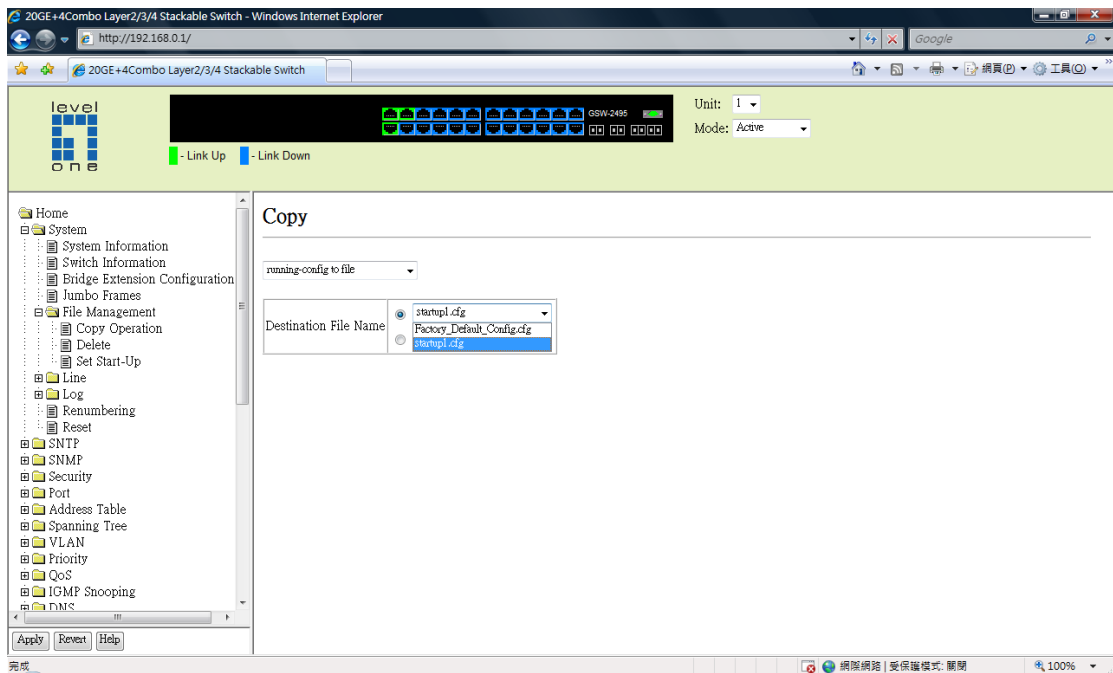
20GE+4Combo Layer2/3/4 Stackable Switch - Windows Internet Explorer

http://192.168.0.1/

Google

20GE+4Combo Layer2/3/4 Stackable Switch

網頁(P) 工具(O)

level one

GSW-2495

- Link Up - Link Down

Unit: 1

Mode: Active

Home
System
System Information
Switch Information
Bridge Extension Configuration
Jumbo Frames
File Management
Copy Operation
Delete
Set Start-Up
Line
Log
Renumbering
Reset
SNTP
SNMP
Security
Port
Address Table
Spanning Tree
VLAN
Priority
QoS
IGMP Snooping
DNS

Apply Revert Help

Copy

running-config to file

| Destination File Name | startup1.cfg<br>Factory_Default_Config.cfg<br>startup1.cfg |
|---|---|

完成

網際網路 | 受保護模式: 關閉

100%